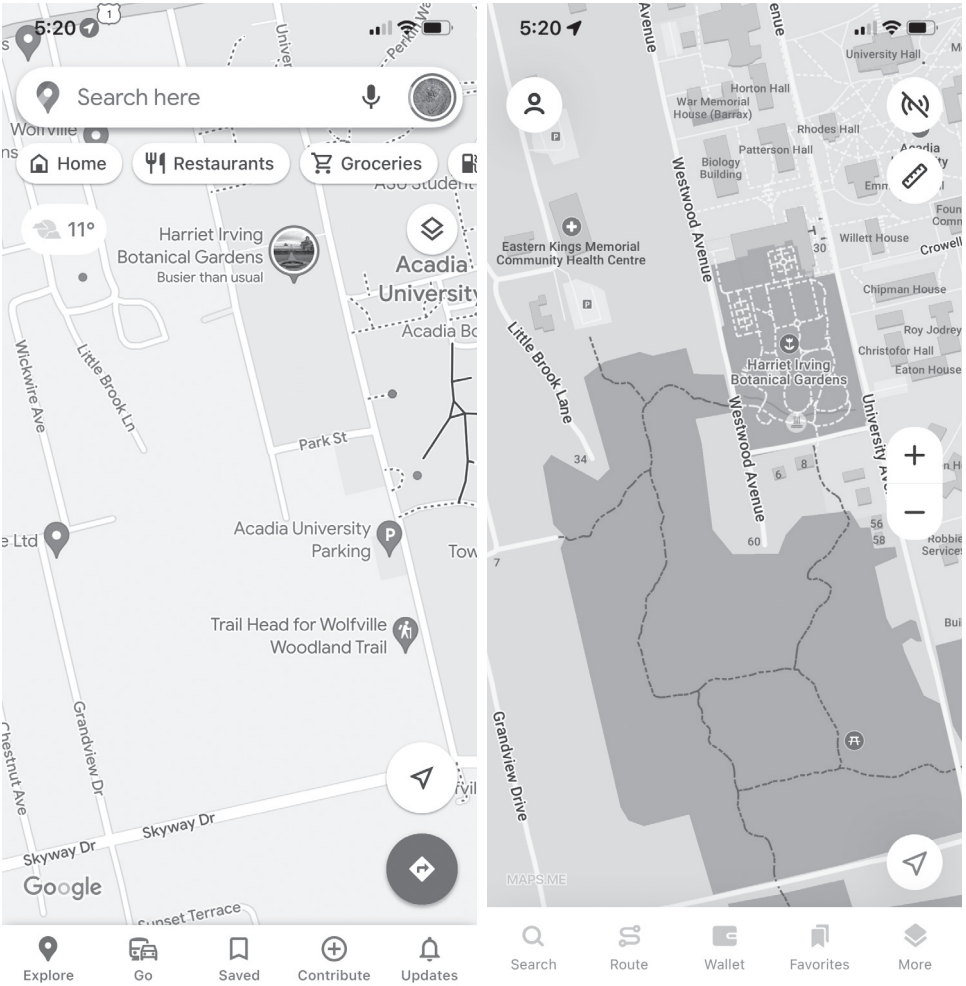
5:20 1

Search here

Wolfville

Home Restaurants Groceries

ASU Student

11°

Harriet Irving Botanical Gardens
Busier than usual

Acadia University

Acadia Bo

Wickwire Ave

Little Brook Ln

Park St

e Ltd

Acadia University Parking

Tow

Trail Head for Wolfville Woodland Trail

Grandview Dr

Chestnut Ave

Skyway Dr

Skyway Dr

Google

Sunset Terrace

Explore Go Saved Contribute Updates

5:20

Avenue

University Hall

Horton Hall

War Memorial House (Barrax)

Rhodes Hall

Patterson Hall

Biology Building

Acadia

Emm

Foun Comm

Willett House

Crowell

Eastern Kings Memorial Community Health Centre

Westwood Avenue

30

Chipman House

Roy Jodrey

Christofor Hall

Eaton House

Little Brook Lane

Harriet Irving Botanical Gardens

Westwood Avenue

University Ave

34

6

8

56

58

Robbie Services

60

7

Bui

Grandview Drive

MAPS.ME

Search Route Wallet Favorites More